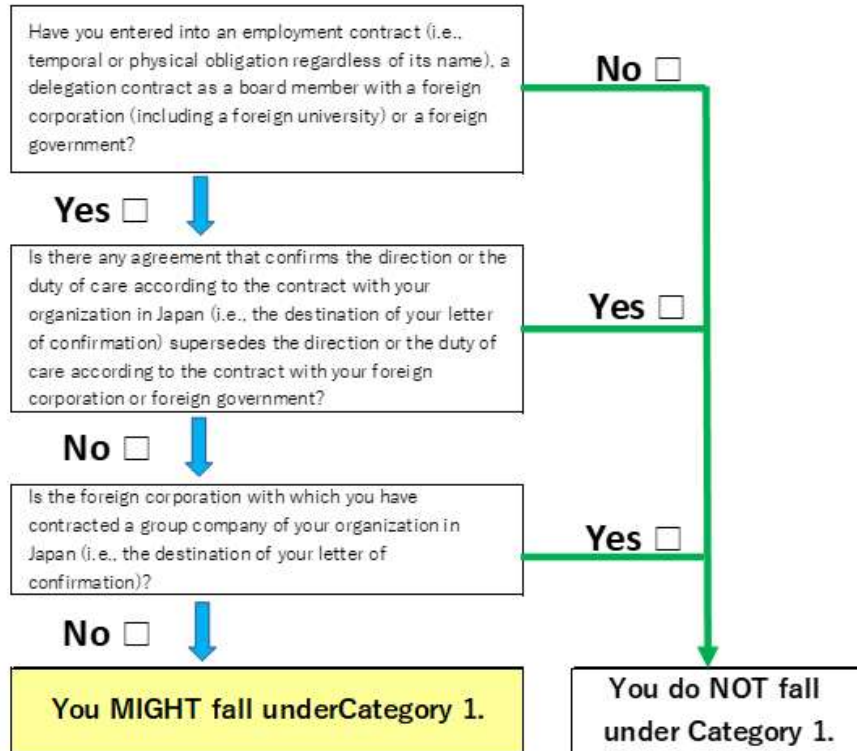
Have you entered into an employment contract (i.e., temporal or physical obligation regardless of its name), a delegation contract as a board member with a foreign corporation (including a foreign university) or a foreign government?

No ☐

Yes ☐

Is there any agreement that confirms the direction or the duty of care according to the contract with your organization in Japan (i.e., the destination of your letter of confirmation) supersedes the direction or the duty of care according to the contract with your foreign corporation or foreign government?

Yes ☐

No ☐

Is the foreign corporation with which you have contracted a group company of your organization in Japan (i.e., the destination of your letter of confirmation)?

Yes ☐

No ☐

You MIGHT fall underCategory 1.

You do NOT fall under Category 1.